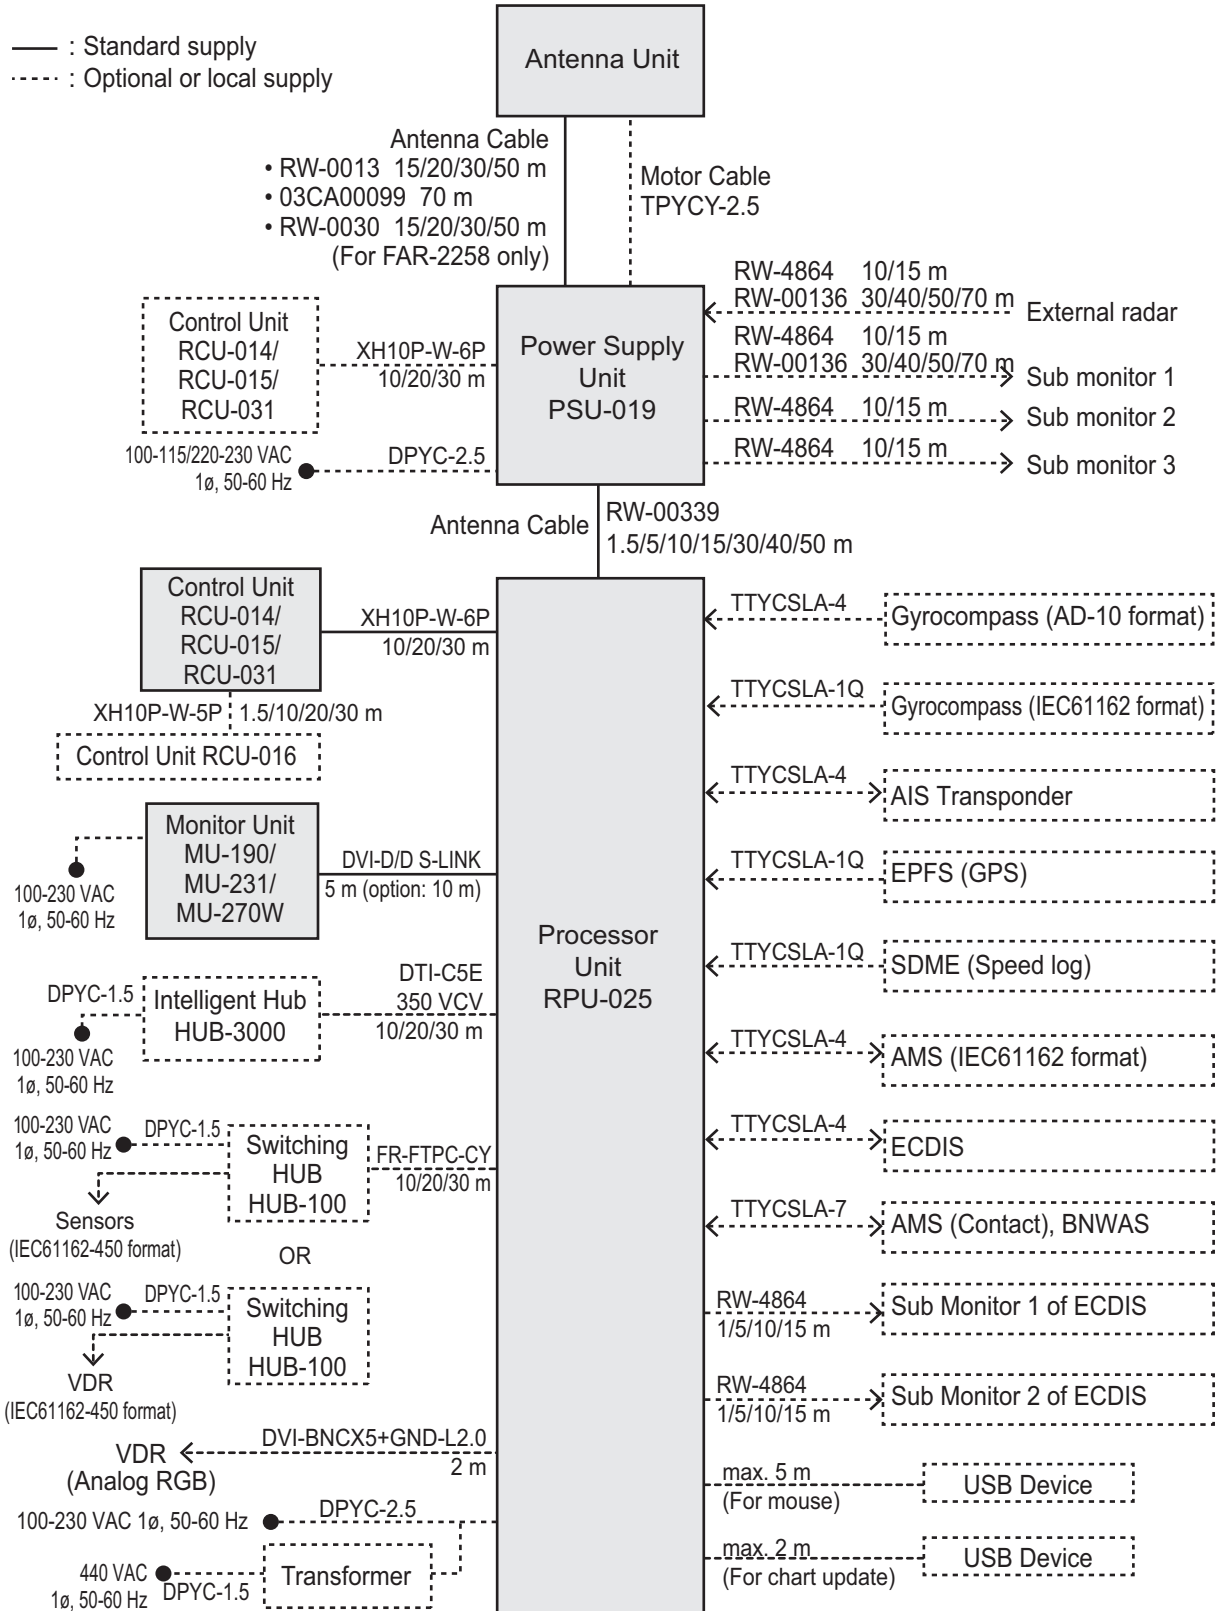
—— : Standard supply
- - - - : Optional or local supply

Antenna Unit

Antenna Cable
• RW-0013 15/20/30/50 m
• 03CA00099 70 m
• RW-0030 15/20/30/50 m
(For FAR-2258 only)

Motor Cable
TPYCY-2.5

Control Unit
RCU-014/
RCU-015/
RCU-031

XH10P-W-6P
10/20/30 m

Power Supply
Unit
PSU-019

100-115/220-230 VAC
1ø, 50-60 Hz

DPYC-2.5

RW-4864 10/15 m
RW-00136 30/40/50/70 m
External radar

RW-4864 10/15 m
RW-00136 30/40/50/70 m
Sub monitor 1

RW-4864 10/15 m
Sub monitor 2

RW-4864 10/15 m
Sub monitor 3

Antenna Cable
RW-00339
1.5/5/10/15/30/40/50 m

Control Unit
RCU-014/
RCU-015/
RCU-031

XH10P-W-6P
10/20/30 m

XH10P-W-5P 1.5/10/20/30 m

Control Unit RCU-016

Monitor Unit
MU-190/
MU-231/
MU-270W

100-230 VAC
1ø, 50-60 Hz

DVI-D/D S-LINK
5 m (option: 10 m)

Processor
Unit
RPU-025

DPYC-1.5
Intelligent Hub
HUB-3000

100-230 VAC
1ø, 50-60 Hz

DTI-C5E
350 VCV
10/20/30 m

100-230 VAC
1ø, 50-60 Hz
DPYC-1.5
Switching
HUB
HUB-100
FR-FTPC-CY
10/20/30 m

Sensors
(IEC61162-450 format)

OR

100-230 VAC
1ø, 50-60 Hz
DPYC-1.5
Switching
HUB
HUB-100

VDR
(IEC61162-450 format)

VDR
(Analog RGB)
DVI-BNCX5+GND-L2.0
2 m

100-230 VAC 1ø, 50-60 Hz
DPYC-2.5

440 VAC
1ø, 50-60 Hz
DPYC-1.5
Transformer

TTYCSLA-4
Gyrocompass (AD-10 format)

TTYCSLA-1Q
Gyrocompass (IEC61162 format)

TTYCSLA-4
AIS Transponder

TTYCSLA-1Q
EPFS (GPS)

TTYCSLA-1Q
SDME (Speed log)

TTYCSLA-4
AMS (IEC61162 format)

TTYCSLA-4
ECDIS

TTYCSLA-7
AMS (Contact), BNWAS

RW-4864
1/5/10/15 m
Sub Monitor 1 of ECDIS

RW-4864
1/5/10/15 m
Sub Monitor 2 of ECDIS

max. 5 m
(For mouse)
USB Device

max. 2 m
(For chart update)
USB Device